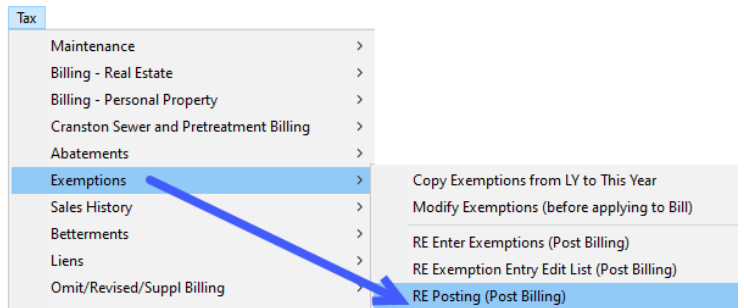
Tax

Maintenance >
Billing - Real Estate >
Billing - Personal Property >
Cranston Sewer and Pretreatment Billing >
Abatements >
Exemptions >
Sales History >
Betterments >
Liens >
Omit/Revised/Suppl Billing >

Copy Exemptions from LY to This Year
Modify Exemptions (before applying to Bill)
RE Enter Exemptions (Post Billing)
RE Exemption Entry Edit List (Post Billing)
RE Posting (Post Billing)